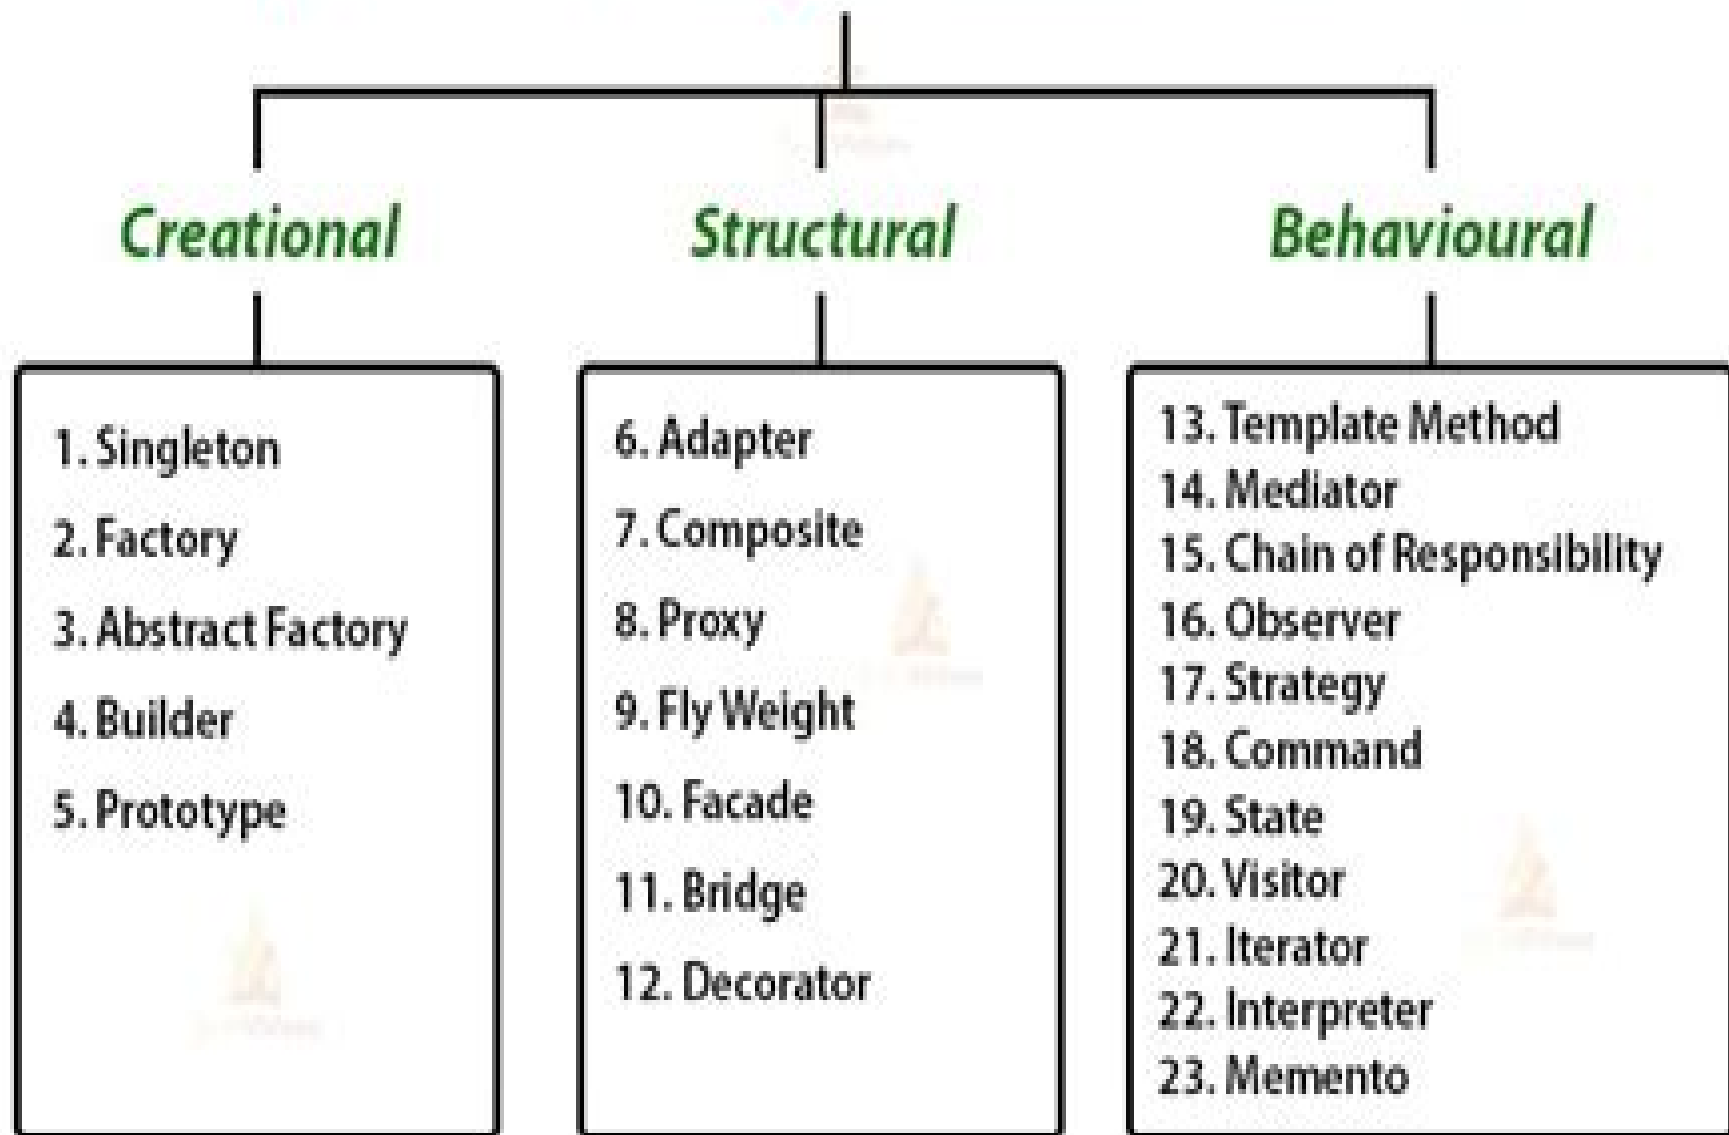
Creational

1. Singleton
2. Factory
3. Abstract Factory
4. Builder
5. Prototype

Structural

6. Adapter
7. Composite
8. Proxy
9. Fly Weight
10. Facade
11. Bridge
12. Decorator

Behavioural

13. Template Method
14. Mediator
15. Chain of Responsibility
16. Observer
17. Strategy
18. Command
19. State
20. Visitor
21. Iterator
22. Interpreter
23. Memento